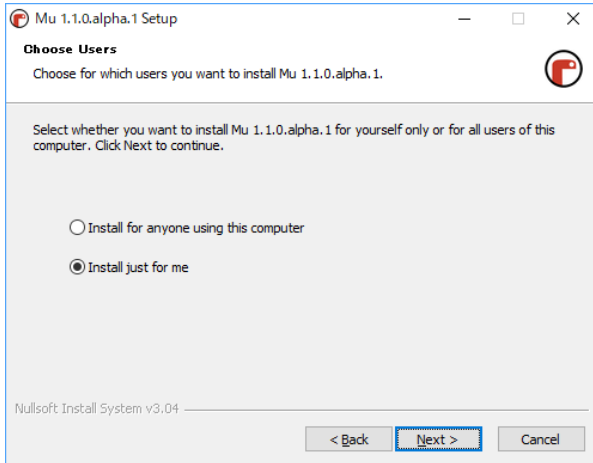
Mu 1.1.0.alpha.1 Setup

Choose Users

Choose for which users you want to install Mu 1.1.0.alpha.1.

Select whether you want to install Mu 1.1.0.alpha.1 for yourself only or for all users of this computer. Click Next to continue.

Install for anyone using this computer

Install just for me

Nullsoft Install System v3.04

< Back

Next >

Cancel